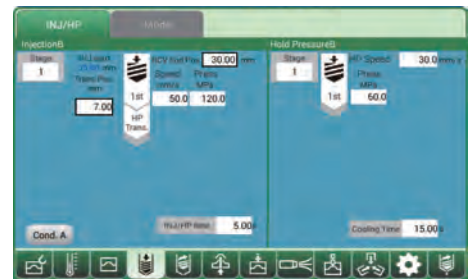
INJ/HP

InjectionB

Stage
1

INJ.Lgth
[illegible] mm
Trans.Pos.
mm

7.00

1st

HP Trans.

ICV Set Pos. 30.00 mm

Speed mm/s
50.0

Press. MPa
120.0

INJ/HP time 5.00

Cond. A

Hold PressureB

Stage
1

1st

HP Speed 30.0 mm/s

Press. MPa
50.0

Cooling Time 15.00